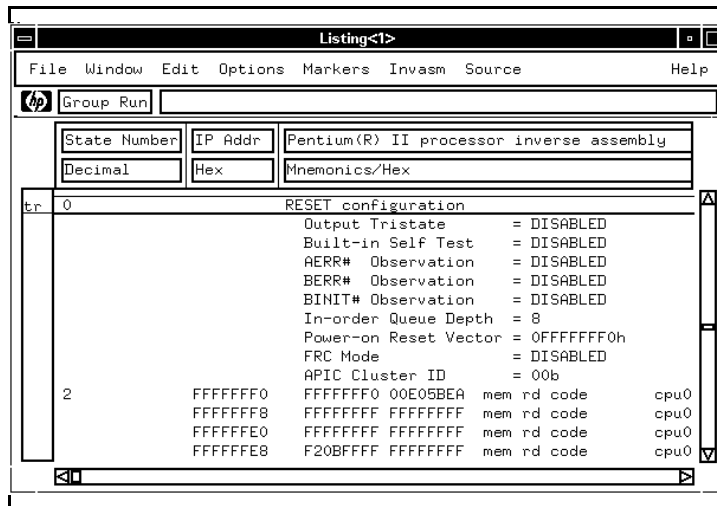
Listing<1>

File Window Edit Options Markers Invasm Source Help

Group Run

State Number | IP Addr | Pentium(R) II processor inverse assembly
Decimal | Hex | Mnemonics/Hex

tr 0 RESET configuration
Output Tristate = DISABLED
Built-in Self Test = DISABLED
AERR# Observation = DISABLED
BERR# Observation = DISABLED
BINIT# Observation = DISABLED
In-order Queue Depth = 8
Power-on Reset Vector = 0FFFFFFF0h
FRC Mode = DISABLED
APIC Cluster ID = 00b
2 FFFFFFF0 FFFFFFF0 00E05BEA mem rd code cpu0
FFFFFFF8 FFFFFFFF FFFFFFFF mem rd code cpu0
FFFFFFE0 FFFFFFFF FFFFFFFF mem rd code cpu0
FFFFFFE8 F20BFFFF FFFFFFFF mem rd code cpu0